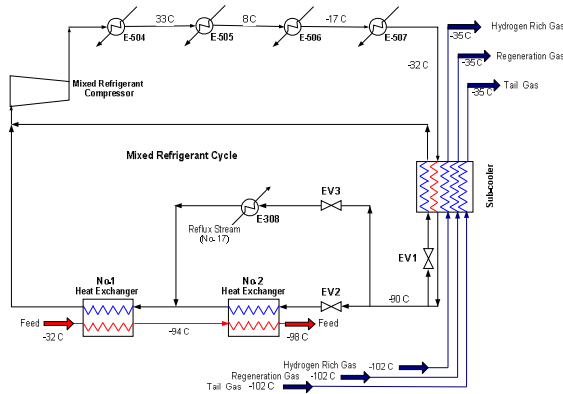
E-504
33C
E-505
8C
E-506
-17 C
E-507
-32 C
Hydrogen Rich Gas
-35 C
Regeneration Gas
-35 C
Tail Gas
-35 C
Mixed Refrigerant Compressor
Mixed Refrigerant Cycle
E-308
EV3
Reflux Stream (No. 17)
Sub-cooler
EV1
No1 Heat Exchanger
No.2 Heat Exchanger
EV2
-90 C
Feed
-32 C
-94 C
Feed
-98 C
Hydrogen Rich Gas -102 C
Regeneration Gas -102 C
Tail Gas -102 C